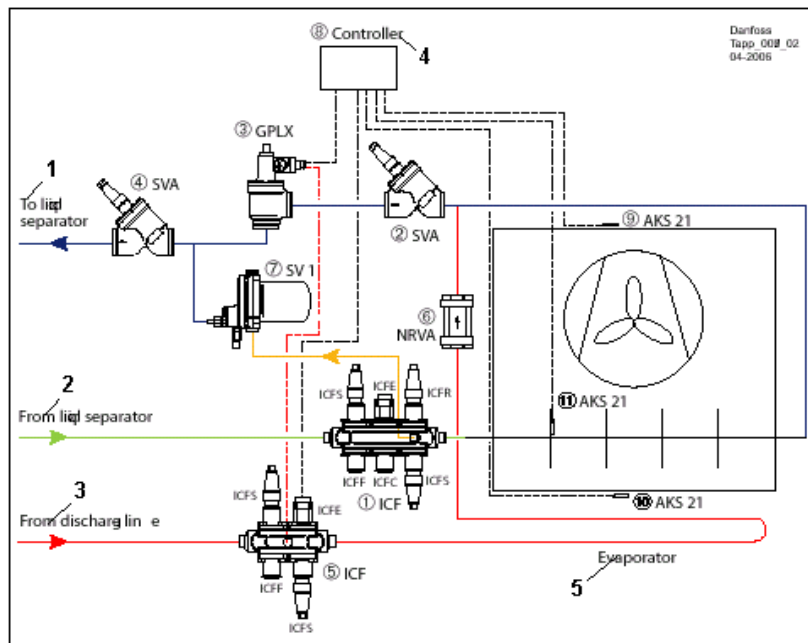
⑧ Controller
4
Danfoss
Tapp_00Ø_02
04-2006
③ GPLX
1
To liqi separator
④ SVA
② SVA
⑨ AKS 21
⑦ SV 1
⑥ NRVA
2
From liqi separator
ICFS
ICFE
ICFR
⑪ AKS 21
ICFF
ICFC
ICFS
① ICF
3
From discharg lin e
ICFS
ICFE
⑩ AKS 21
ICFF
⑤ ICF
ICFS
Evaporator
5